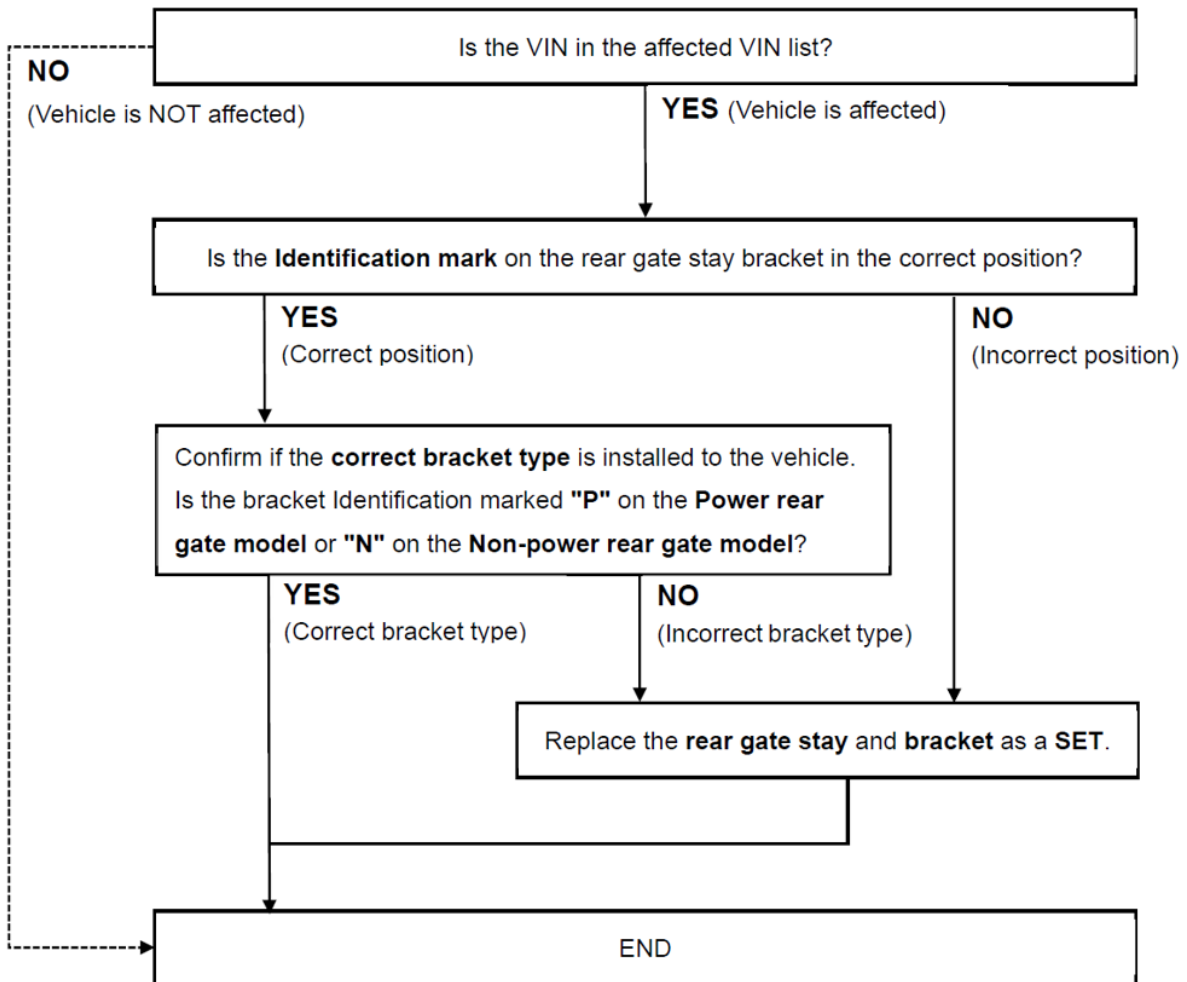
Is the VIN in the affected VIN list?

NO
(Vehicle is NOT affected)

YES (Vehicle is affected)

Is the Identification mark on the rear gate stay bracket in the correct position?

YES
(Correct position)

NO
(Incorrect position)

Confirm if the correct bracket type is installed to the vehicle. Is the bracket Identification marked "P" on the Power rear gate model or "N" on the Non-power rear gate model?

YES
(Correct bracket type)

NO
(Incorrect bracket type)

Replace the rear gate stay and bracket as a SET.

END